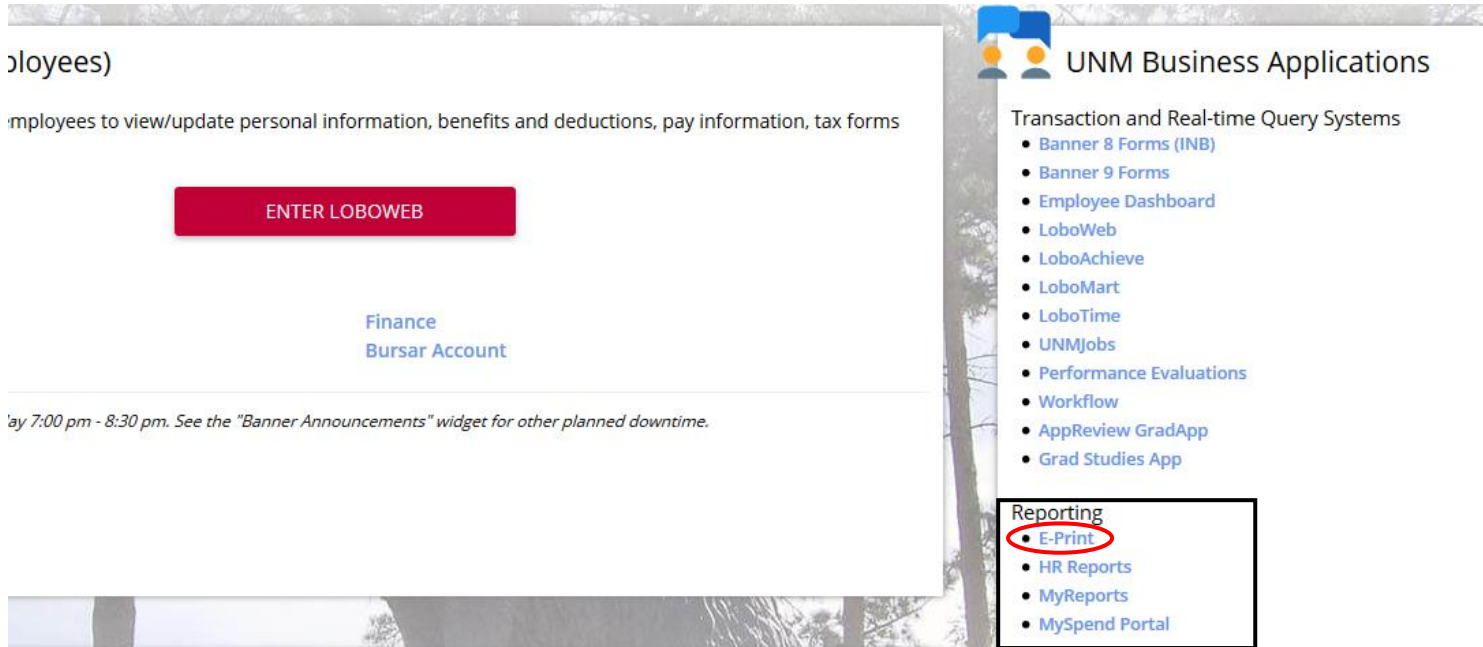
ployees)

mployees to view/update personal information, benefits and deductions, pay information, tax forms

ENTER LOBOWEB

Finance
Bursar Account

ay 7:00 pm - 8:30 pm. See the "Banner Announcements" widget for other planned downtime.

UNM Business Applications

Transaction and Real-time Query Systems

- Banner 8 Forms (INB)
- Banner 9 Forms
- Employee Dashboard
- LoboWeb
- LoboAchieve
- LoboMart
- LoboTime
- UNMJobs
- Performance Evaluations
- Workflow
- AppReview GradApp
- Grad Studies App

Reporting

- E-Print
- HR Reports
- MyReports
- MySpend Portal